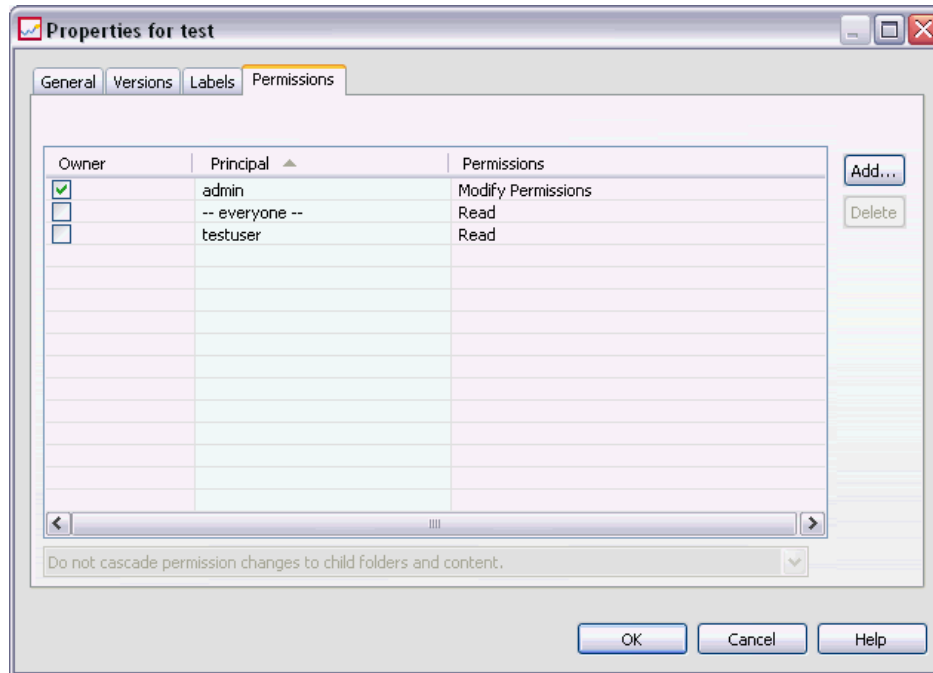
Properties for test

General | Versions | Labels | Permissions

| Owner | Principal | Permissions |
|---|---|---|
| ☑ | admin | Modify Permissions |
| ☐ | -- everyone -- | Read |
| ☐ | testuser | Read |

Add...
Delete

Do not cascade permission changes to child folders and content.

OK Cancel Help